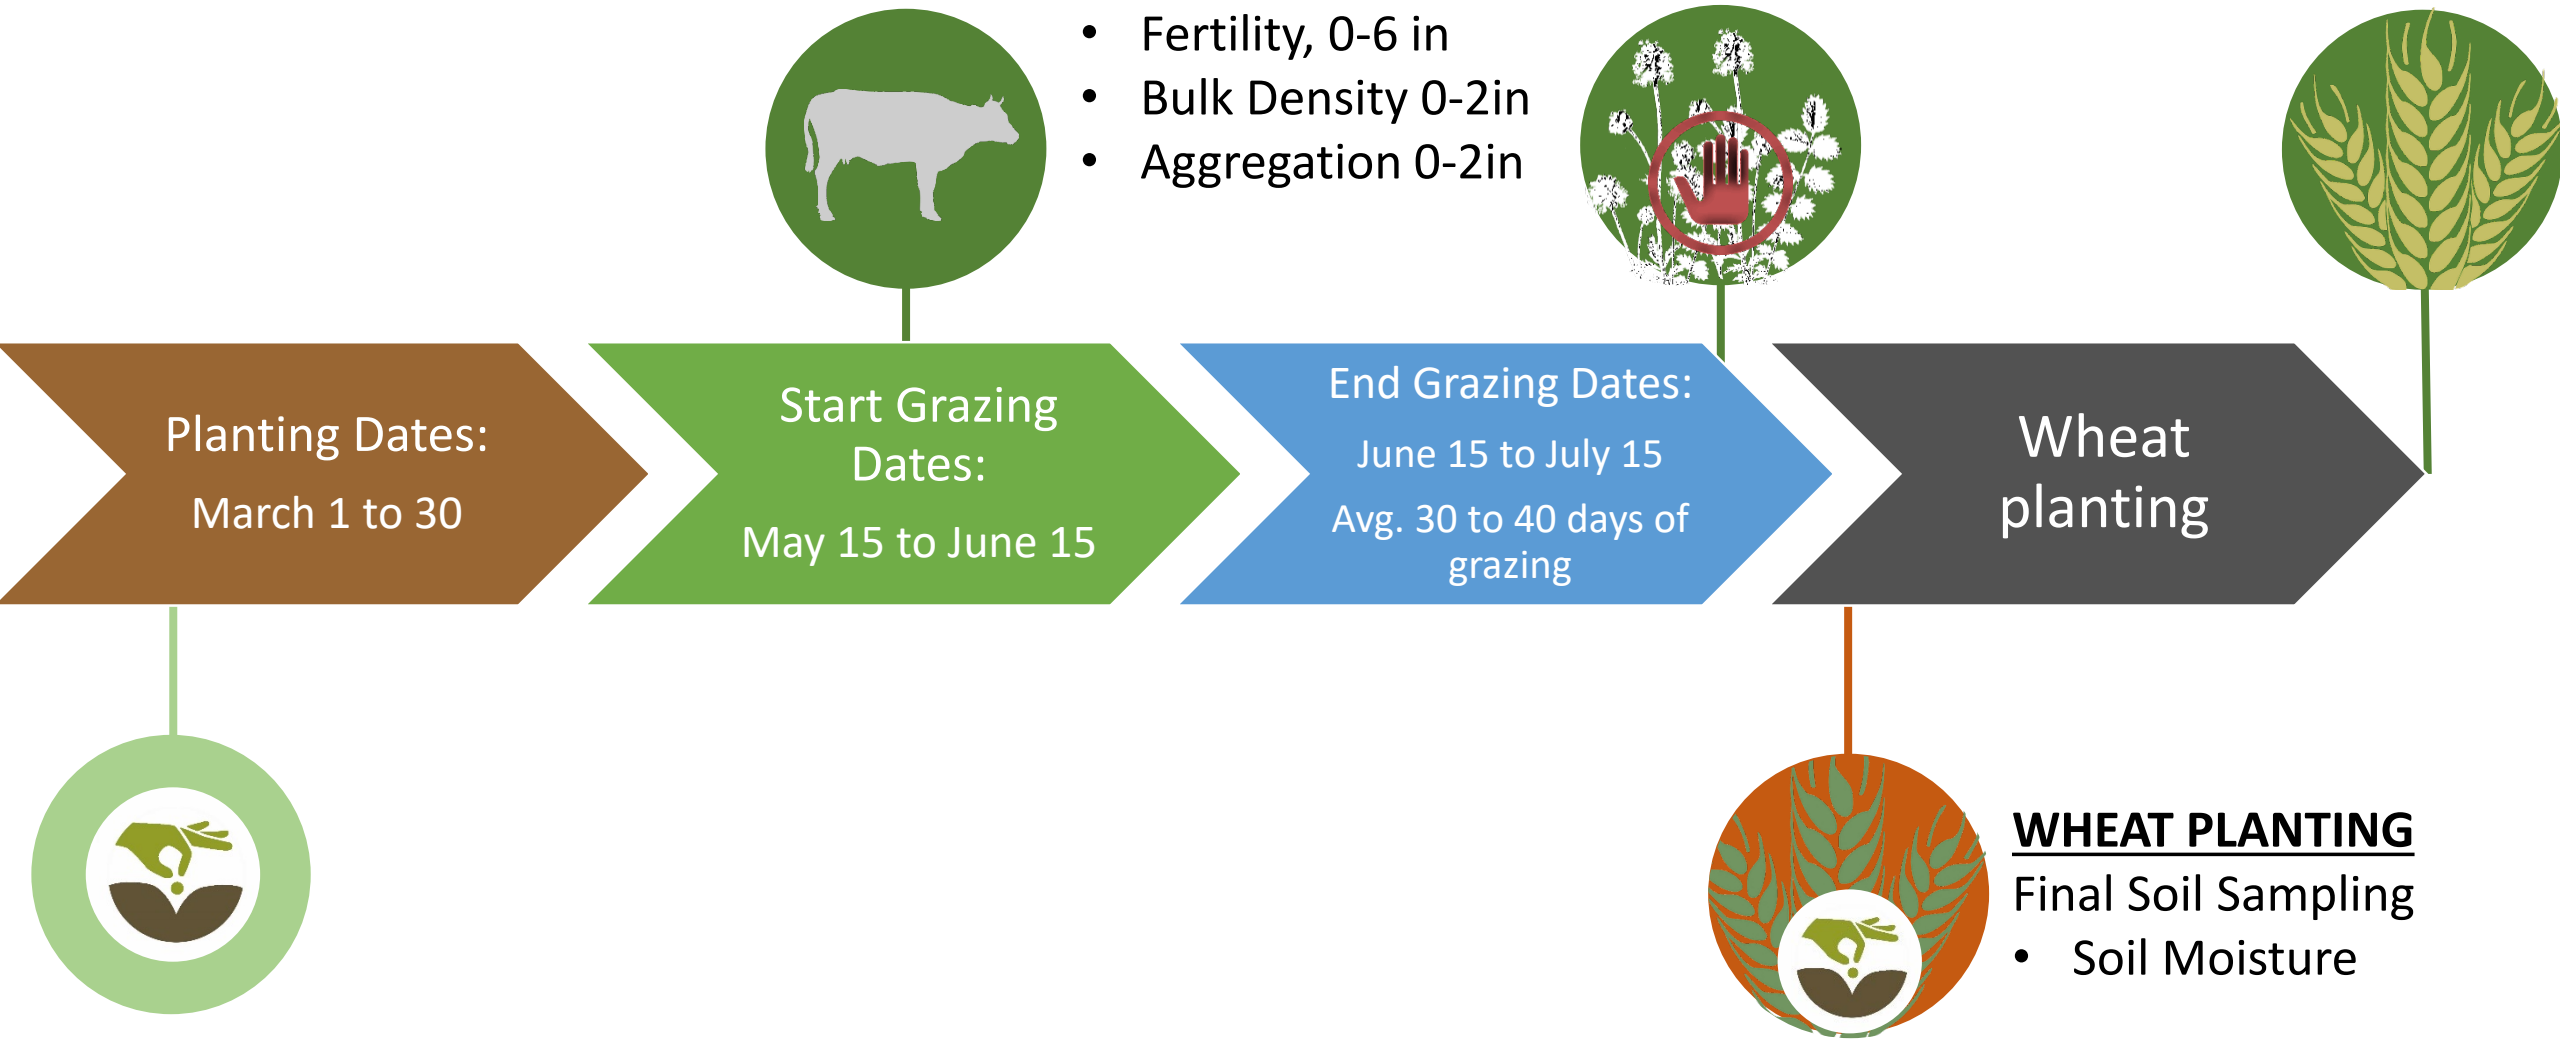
- Fertility, 0-6 in
- Bulk Density 0-2in
- Aggregation 0-2in

Planting Dates:
March 1 to 30

Start Grazing Dates:
May 15 to June 15

End Grazing Dates:
June 15 to July 15
Avg. 30 to 40 days of grazing

Wheat planting

WHEAT PLANTING
Final Soil Sampling
- Soil Moisture